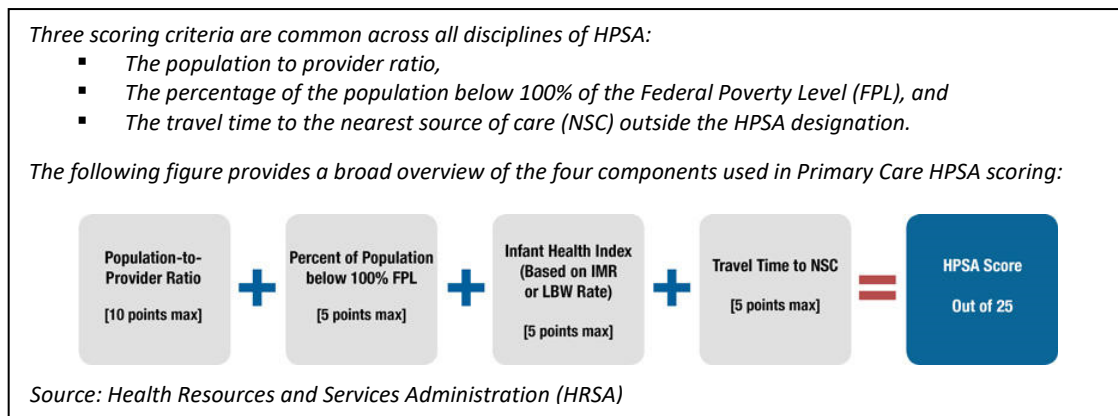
Three scoring criteria are common across all disciplines of HPSA:

- The population to provider ratio,
- The percentage of the population below 100% of the Federal Poverty Level (FPL), and
- The travel time to the nearest source of care (NSC) outside the HPSA designation.

The following figure provides a broad overview of the four components used in Primary Care HPSA scoring:

Population-to-Provider Ratio

[10 points max]

+

Percent of Population below 100% FPL

[5 points max]

+

Infant Health Index (Based on IMR or LBW Rate)

[5 points max]

+

Travel Time to NSC

[5 points max]

=

HPSA Score

Out of 25

Source: Health Resources and Services Administration (HRSA)